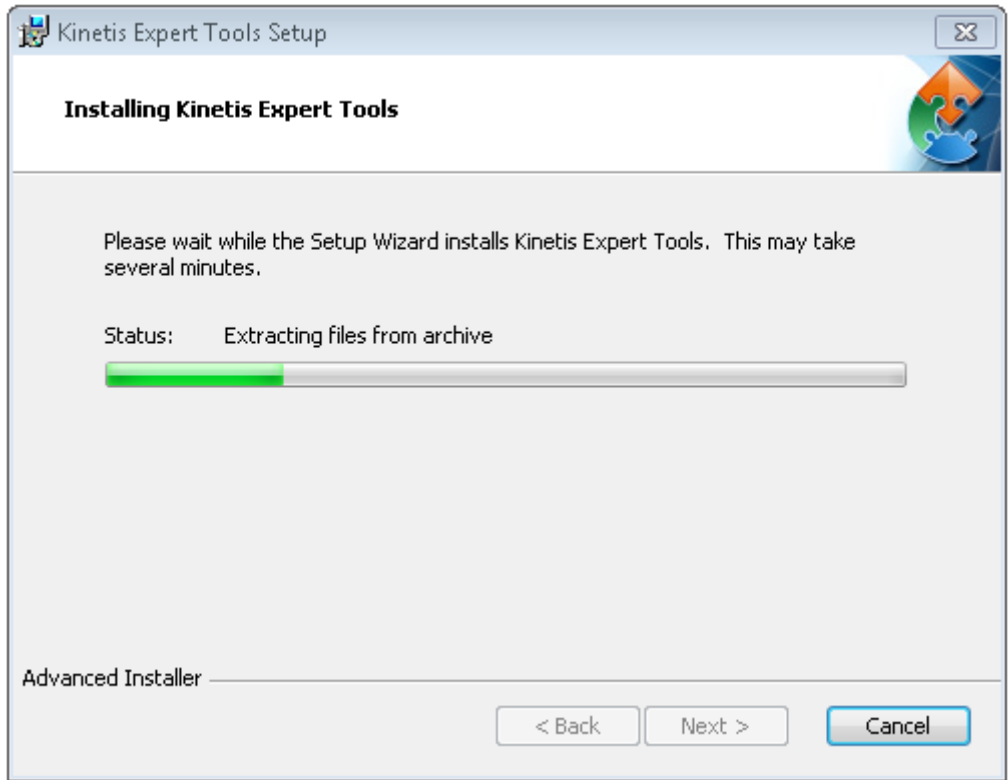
Kinetis Expert Tools Setup

Installing Kinetis Expert Tools

Please wait while the Setup Wizard installs Kinetis Expert Tools. This may take several minutes.

Status: Extracting files from archive

Advanced Installer

< Back
Next >
Cancel